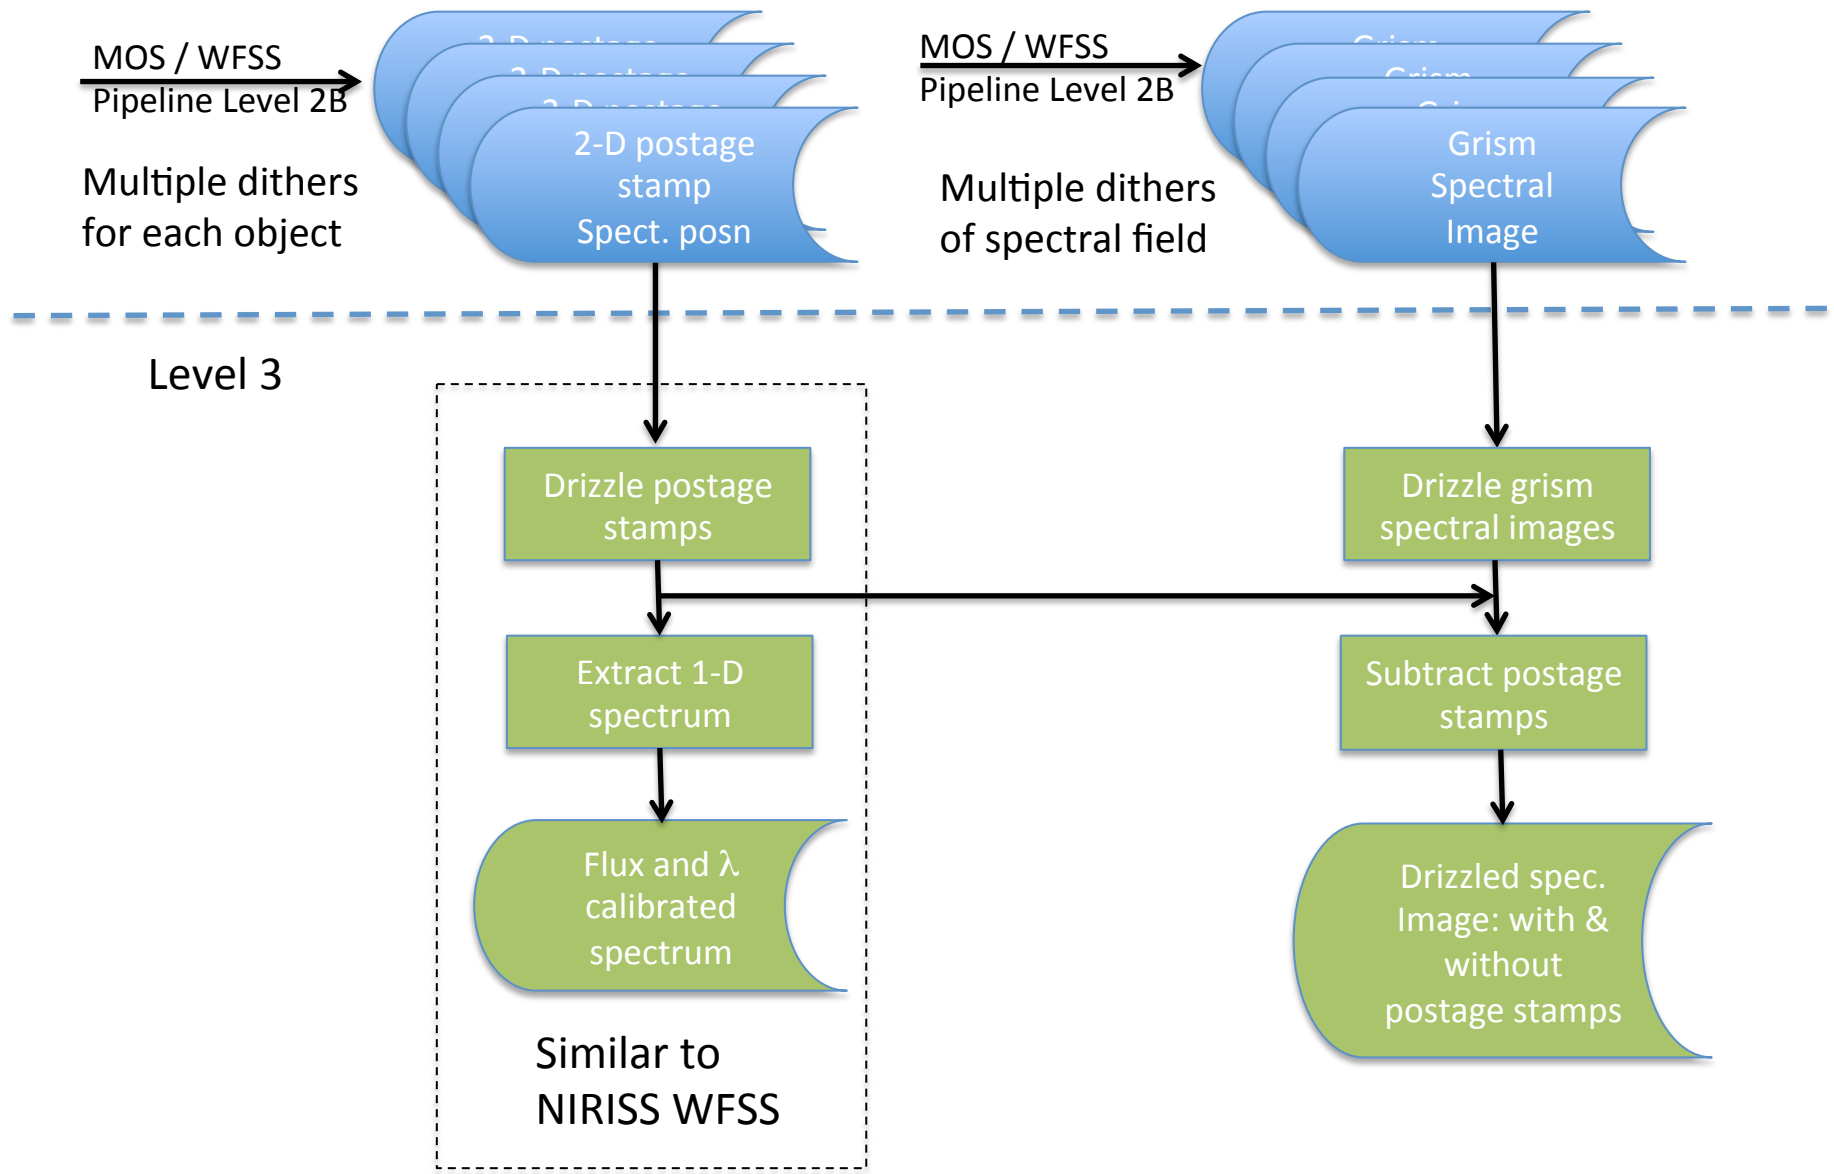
MOS / WFSS
Pipeline Level 2B

Multiple dithers for each object

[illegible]
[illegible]
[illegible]
2-D postage stamp Spect. posn

MOS / WFSS
Pipeline Level 2B

Multiple dithers of spectral field

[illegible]
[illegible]
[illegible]
Grism Spectral Image

Level 3

Drizzle postage stamps

Extract 1-D spectrum

Flux and λ calibrated spectrum

Similar to NIRISS WFSS

Drizzle grism spectral images

Subtract postage stamps

Drizzled spec. Image: with & without postage stamps